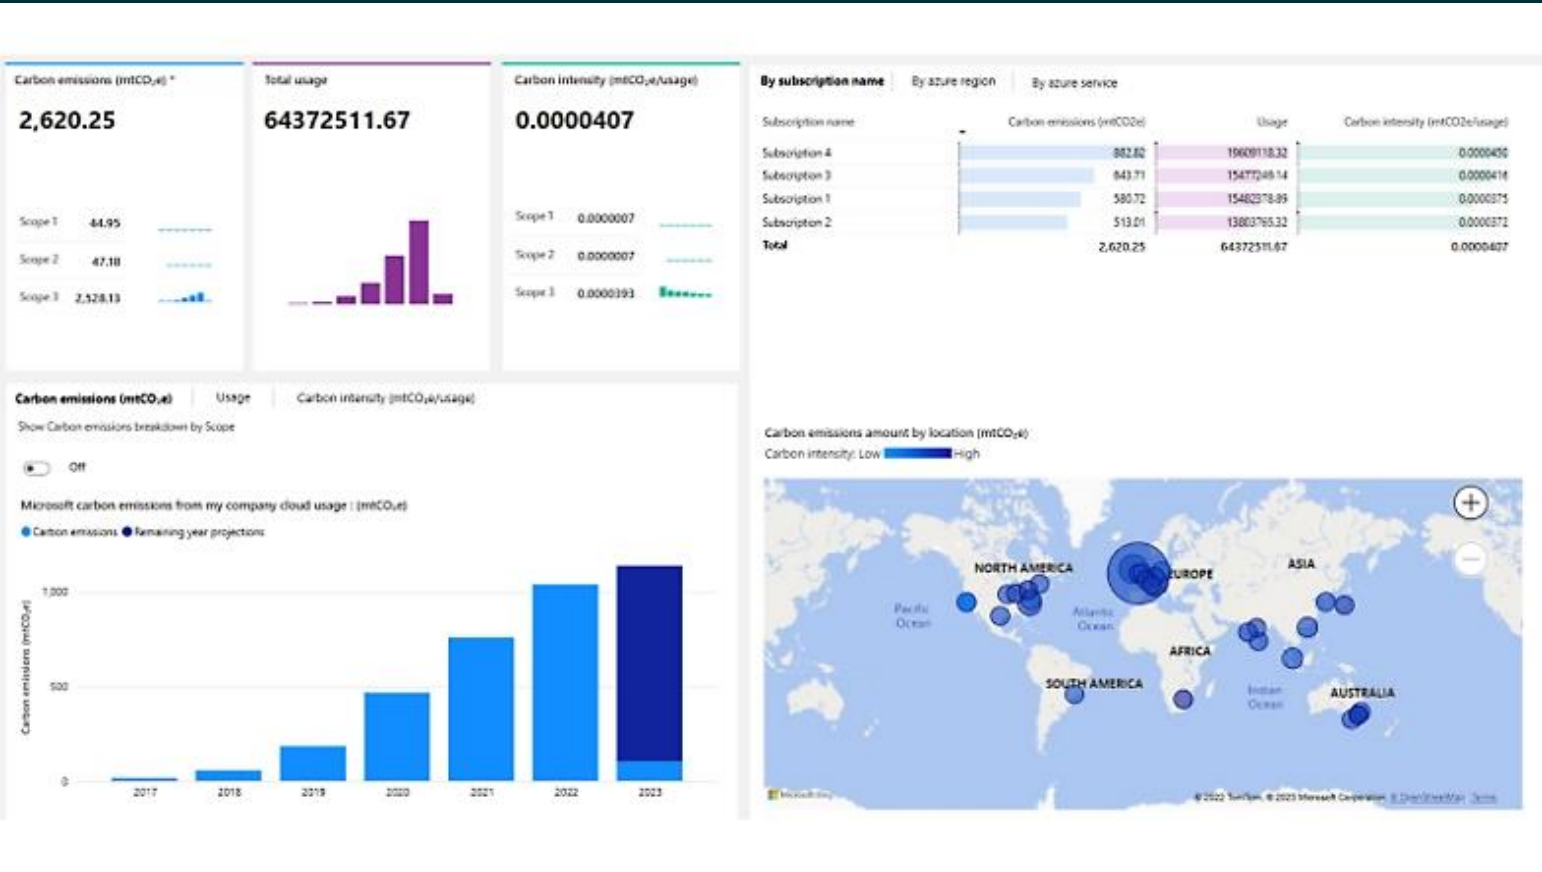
Carbon emissions (mtCO$_2$e) *

2,620.25

Scope 1 44.95

Scope 2 47.18

Scope 3 2,528.13

Total usage

64372511.67

Carbon intensity (mtCO$_2$e/usage)

0.0000407

Scope 1 0.0000007

Scope 2 0.0000007

Scope 3 0.0000393

By subscription name | By azure region | By azure service

| Subscription name | Carbon emissions (mtCO2e) | Usage | Carbon intensity (mtCO2e/usage) |
|---|---|---|---|
| Subscription 4 | 882.82 | 19609118.32 | 0.0000450 |
| Subscription 3 | 843.71 | 15477249.14 | 0.0000416 |
| Subscription 1 | 580.72 | 15482378.89 | 0.0000375 |
| Subscription 2 | 513.01 | 13803765.32 | 0.0000372 |
| Total | 2,620.25 | 64372511.67 | 0.0000407 |

Carbon emissions (mtCO$_2$e) | Usage | Carbon intensity (mtCO$_2$e/usage)

Show Carbon emissions breakdown by Scope

Off

Microsoft carbon emissions from my company cloud usage : (mtCO$_2$e)

Carbon emissions Remaining year projections

Carbon emissions (mtCO$_2$e)

1,000

500

0

2017 2018 2019 2020 2021 2022 2023

Carbon emissions amount by location (mtCO$_2$e)

Carbon intensity: Low High

NORTH AMERICA

EUROPE

ASIA

Pacific Ocean

Atlantic Ocean

AFRICA

SOUTH AMERICA

Indian Ocean

AUSTRALIA

Microsoft Bing

© 2022 TomTom, © 2023 Microsoft Corporation, © OpenStreetMap Terms